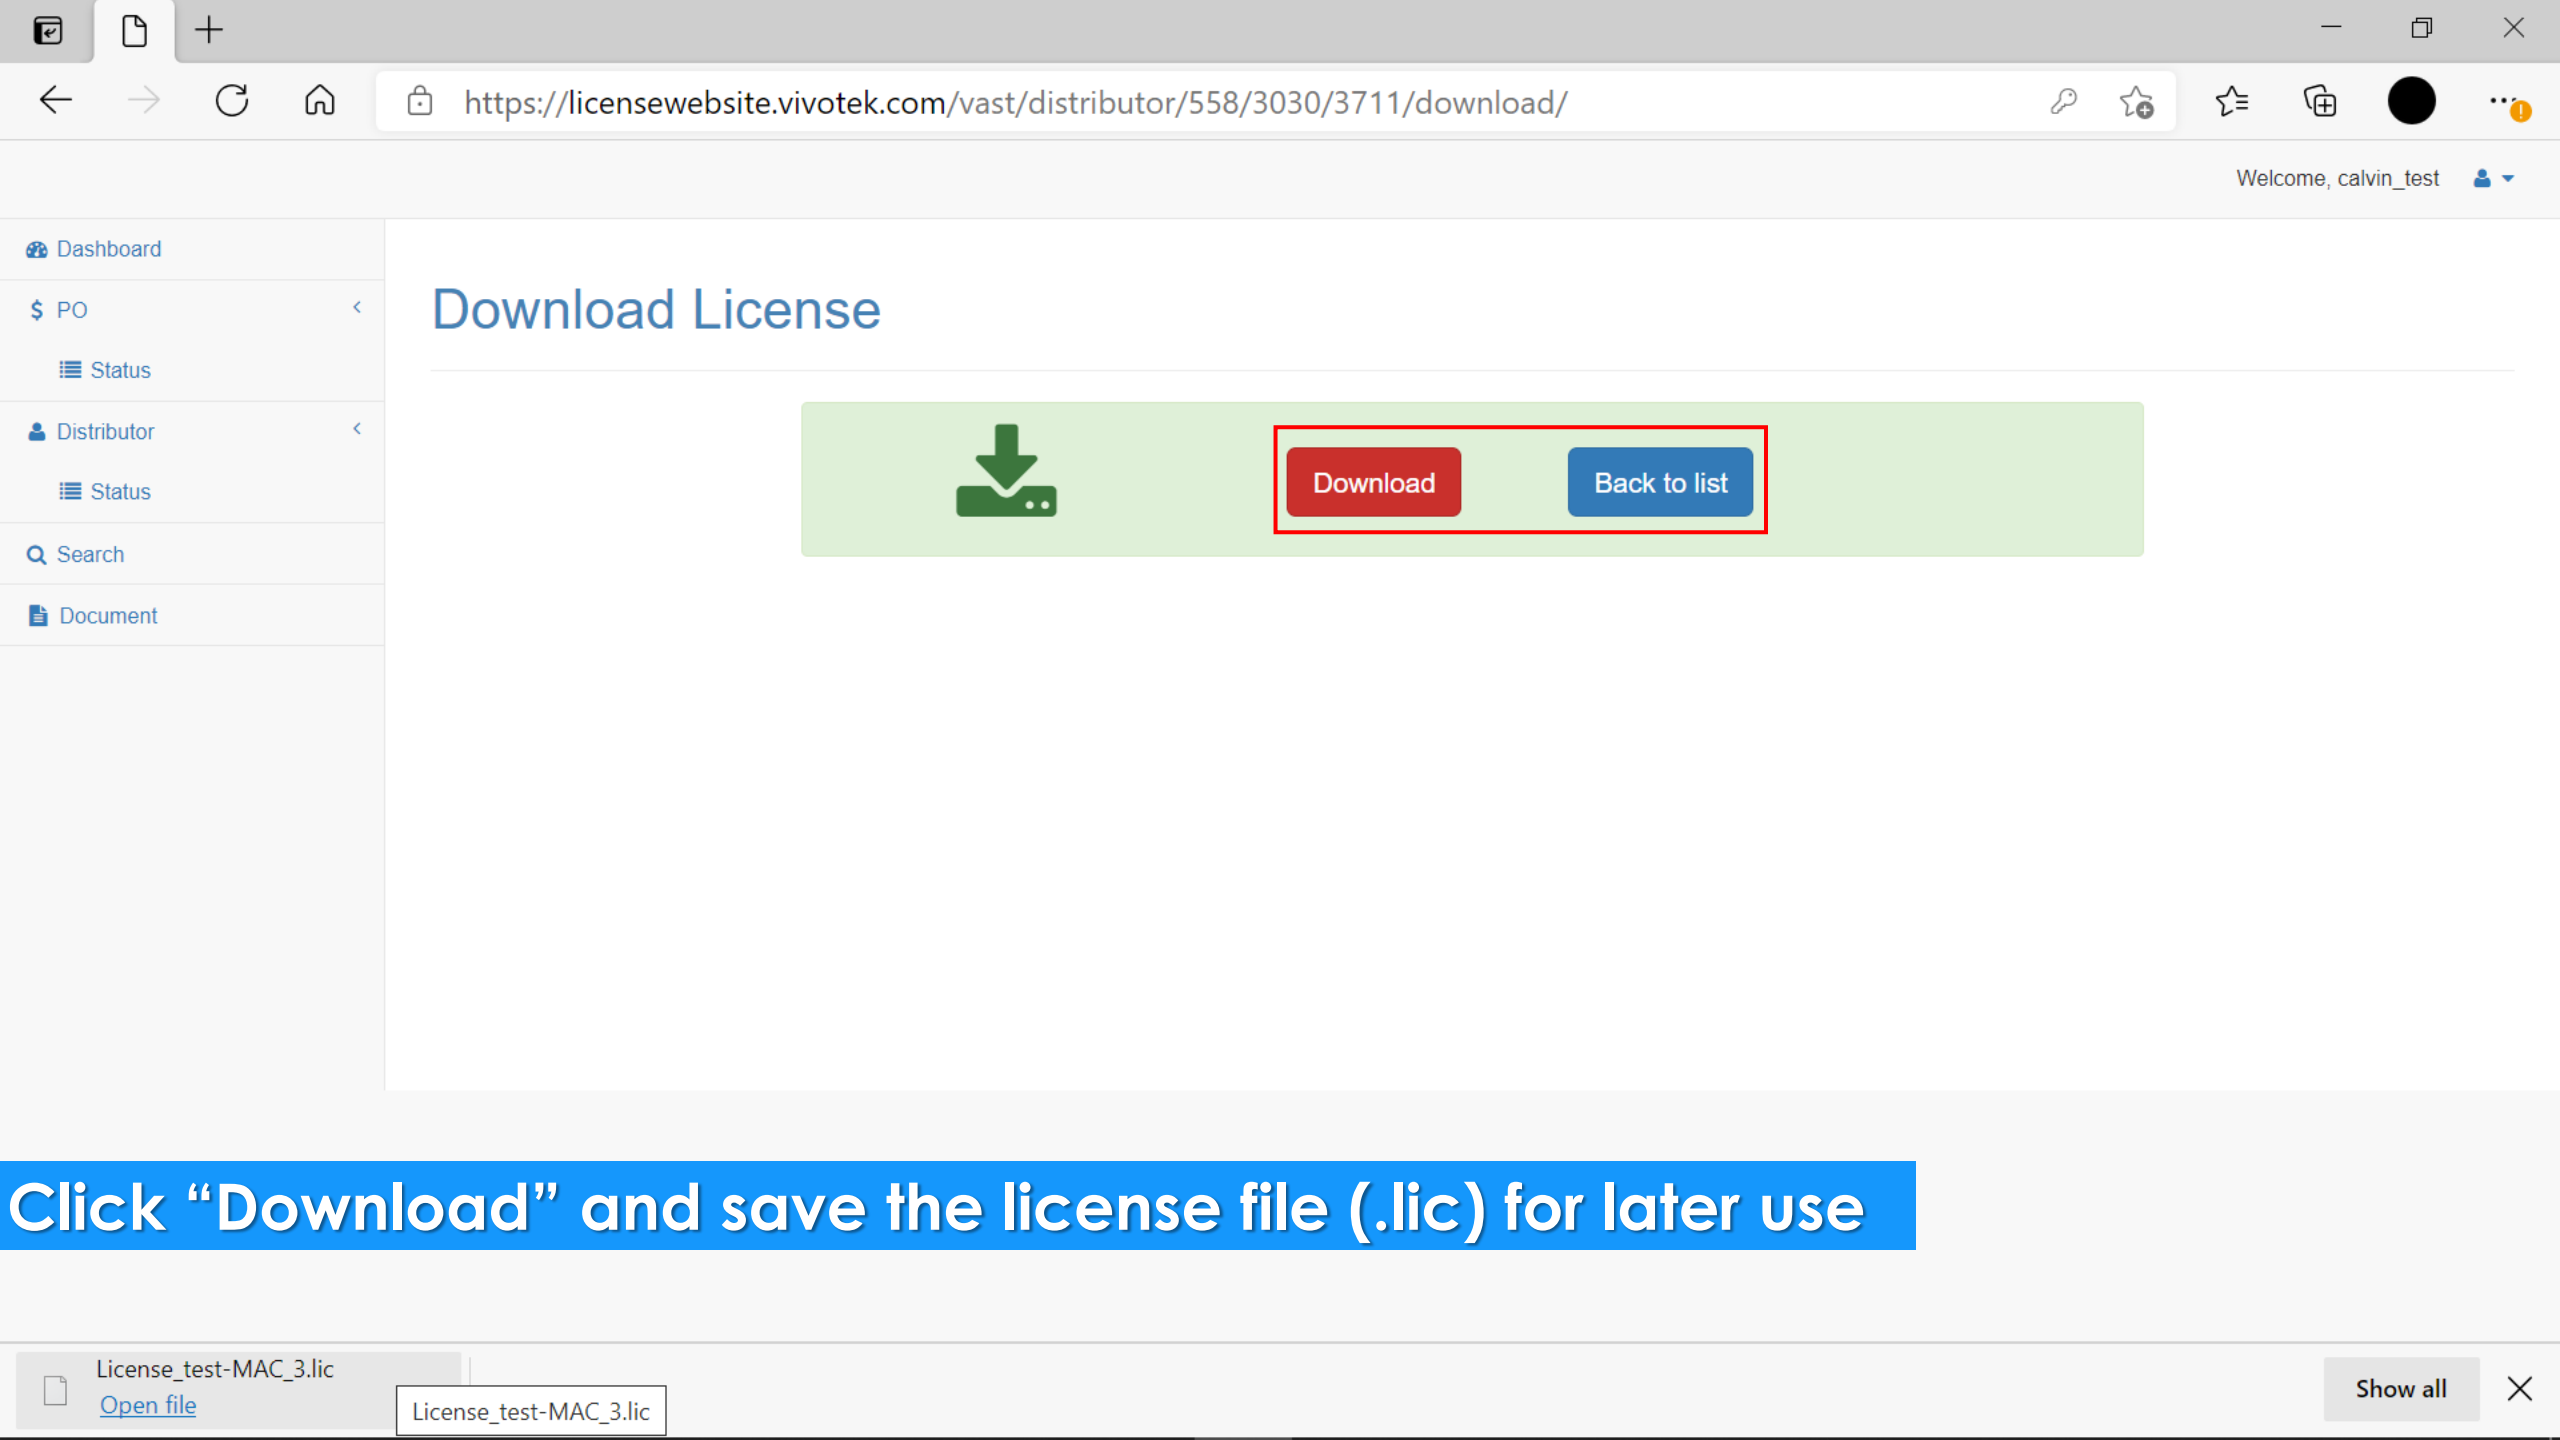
https://licensewebsite.vivotek.com/vast/distributor/558/3030/3711/download/

Welcome, calvin_test

Dashboard

PO

Status

Distributor

Status

Search

Document

Download License

Download

Back to list

Click “Download” and save the license file (.lic) for later use

License_test-MAC_3.lic
Open file

License_test-MAC_3.lic

Show all